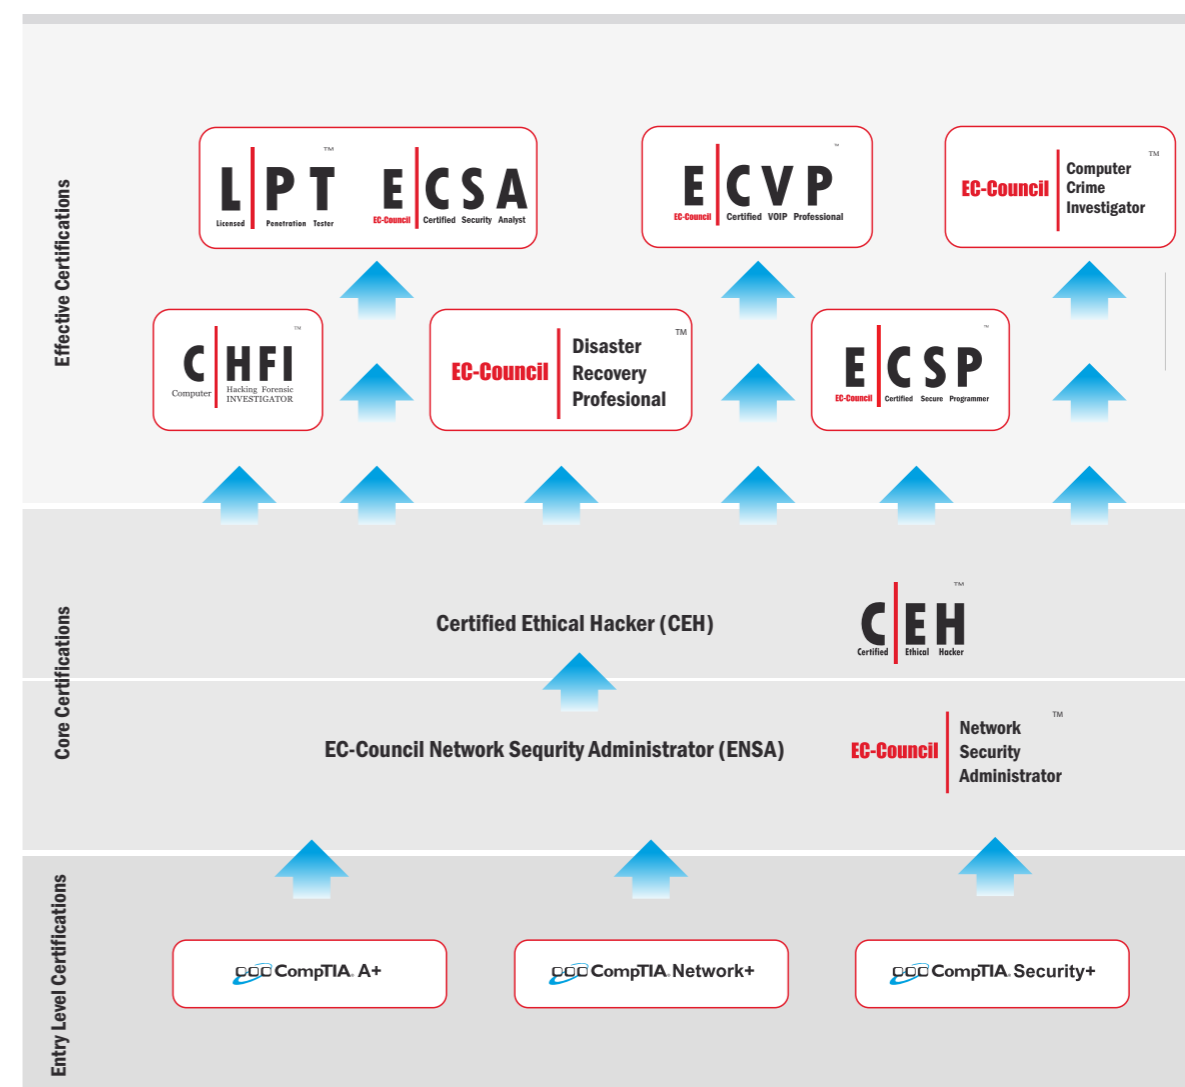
Effective Certifications

L|PT ™
Licensed Penetration Tester

E|CSA
EC-Council Certified Security Analyst

E|CVP ™
EC-Council Certified VOIP Professional

EC-Council | Computer Crime Investigator ™

C|HFI ™
Computer Hacking Forensic INVESTIGATOR

EC-Council | Disaster Recovery Profesional ™

E|CSP ™
EC-Council Certified Secure Programmer

Core Certifications

Certified Ethical Hacker (CEH)

C|EH ™
Certified Ethical Hacker

EC-Council Network Sequrity Administrator (ENSA)

EC-Council | Network Security Administrator ™

Entry Level Certifications

CompTIA A+

CompTIA Network+

CompTIA Security+